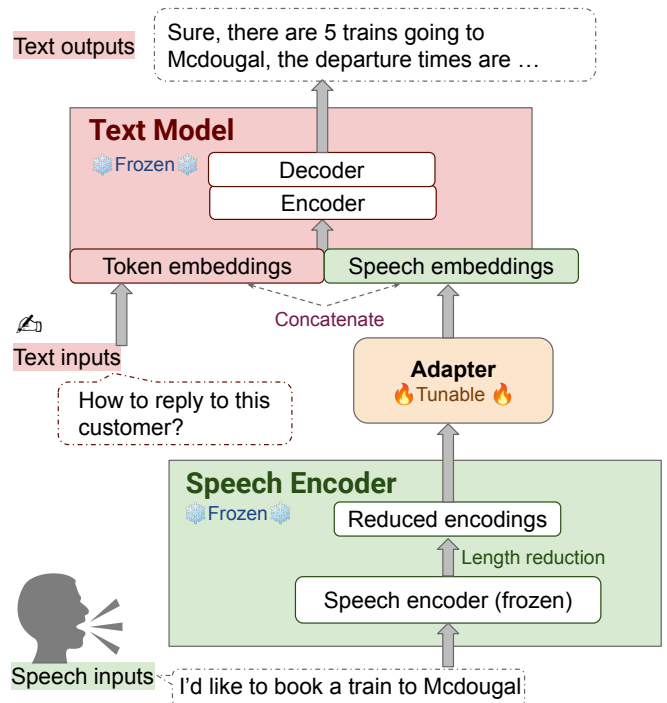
Text outputs

Sure, there are 5 trains going to Mcdougal, the departure times are …

Text Model
❄️Frozen❄️

Decoder

Encoder

Token embeddings

Speech embeddings

Concatenate

✍

Text inputs

How to reply to this customer?

Adapter
🔥Tunable 🔥

Speech Encoder
❄️Frozen❄️

Reduced encodings

Length reduction

Speech encoder (frozen)

Speech inputs

I'd like to book a train to Mcdougal